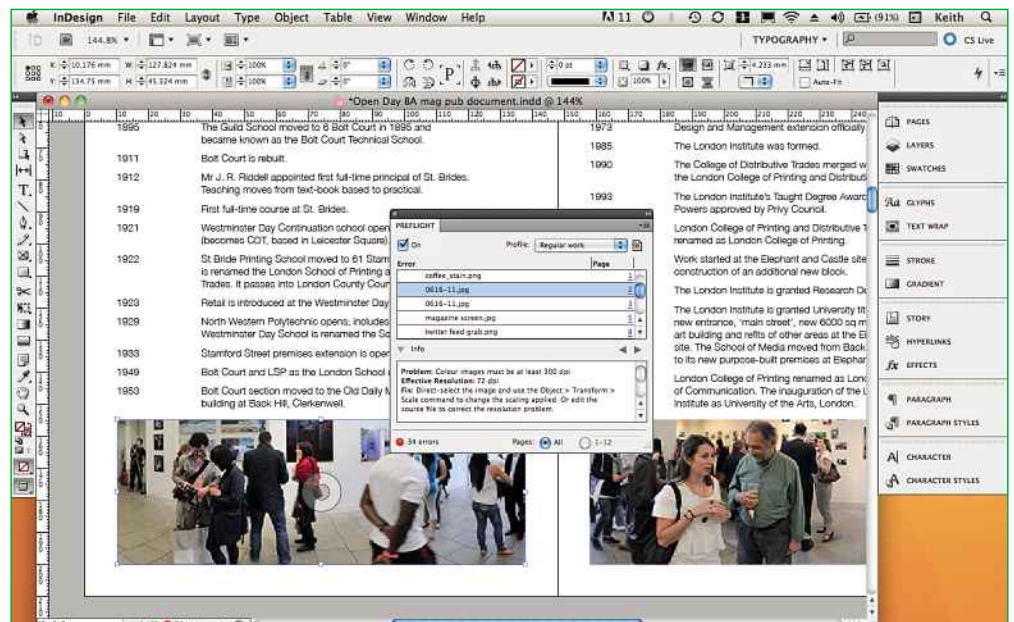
InDesign File Edit Layout Type Object Table View Window Help

TYPOGRAPHY ▾ CS Live

144.8%

X: 10.176 mm W: 127.824 mm
Y: 134.75 mm H: 45.324 mm

100%
100%

0 pt
100%
4.233 mm
Auto-Fit

*Open Day BA mag pub document.indd @ 144%

1895 The Guild School moved to 6 Bolt Court in 1895 and became known as the Bolt Court Technical School.

1911 Bolt Court is rebuilt.

1912 Mr J. R. Riddell appointed first full-time principal of St. Brides. Teaching moves from text-book based to practical.

1919 First full-time course at St. Brides.

1921 Westminster Day Continuation school open (becomes CDT, based in Leicester Square).

1922 St Bride Printing School moved to 61 Stam is renamed the London School of Printing a Trades. It passes into London County Cour

1923 Retail is introduced at the Westminster Day

1929 North Western Polytechnic opens; includes Westminster Day School is renamed the Sc

1933 Stamford Street premises extension is oper

1949 Bolt Court and LSP as the London School o

1953 Bolt Court section moved to the Old Daily M building at Back Hill, Clerkenwell.

1973 Design and Management extension officially

1985 The London Institute was formed.

1990 The College of Distributive Trades merged w the London College of Printing and Distributi

1993 The London Institute's Taught Degree Award Powers approved by Privy Council.

London College of Printing and Distributive T renamed as London College of Printing.

Work started at the Elephant and Castle site construction of an additional new block.

The London Institute is granted Research De

The London Institute is granted University tit new entrance, 'main street', new 6000 sq m art building and refits of other areas at the El site. The School of Media moved from Back to its new purpose-built premises at Elephan

London College of Printing renamed as Lond of Communication. The inauguration of the U Institute as University of the Arts, London.

PREFLIGHT
On Profile: Regular work
Error Page
coffee_stain.png 1
0616-11.jpg 1
0616-11.jpg 1
magazine screen.jpg 1
twitter feed grab.png 8
Info
Problem: Colour images must be at least 300 dpi
Effective Resolution: 72 dpi
Fix: Direct-select the image and use the Object > Transform > Scale command to change the scaling applied. Or edit the source file to correct the resolution problem.
34 errors Pages: All 1-12

PAGES
LAYERS
SWATCHES
GLYPHS
TEXT WRAP
STROKE
GRADIENT
STORY
HYPERLINKS
EFFECTS
PARAGRAPH
PARAGRAPH STYLES
CHARACTER
CHARACTER STYLES